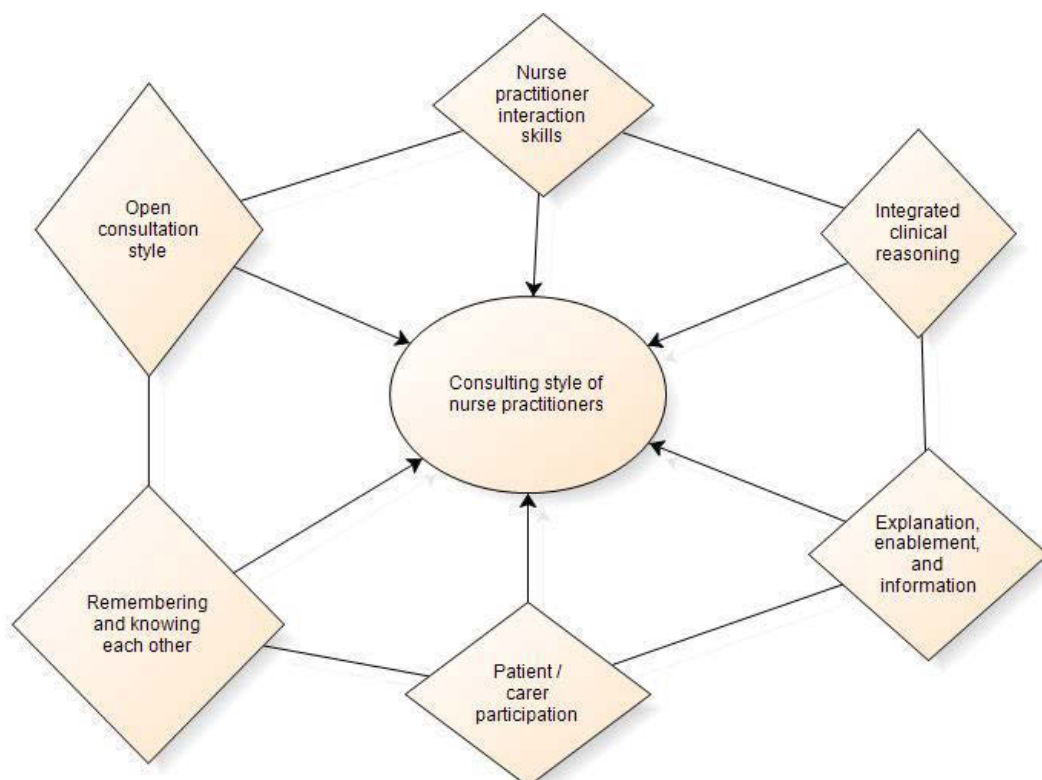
Nurse practitioner interaction skills

Open consultation style

Integrated clinical reasoning

Consulting style of nurse practitioners

Explanation, enablement, and information

Remembering and knowing each other

Patient / carer participation